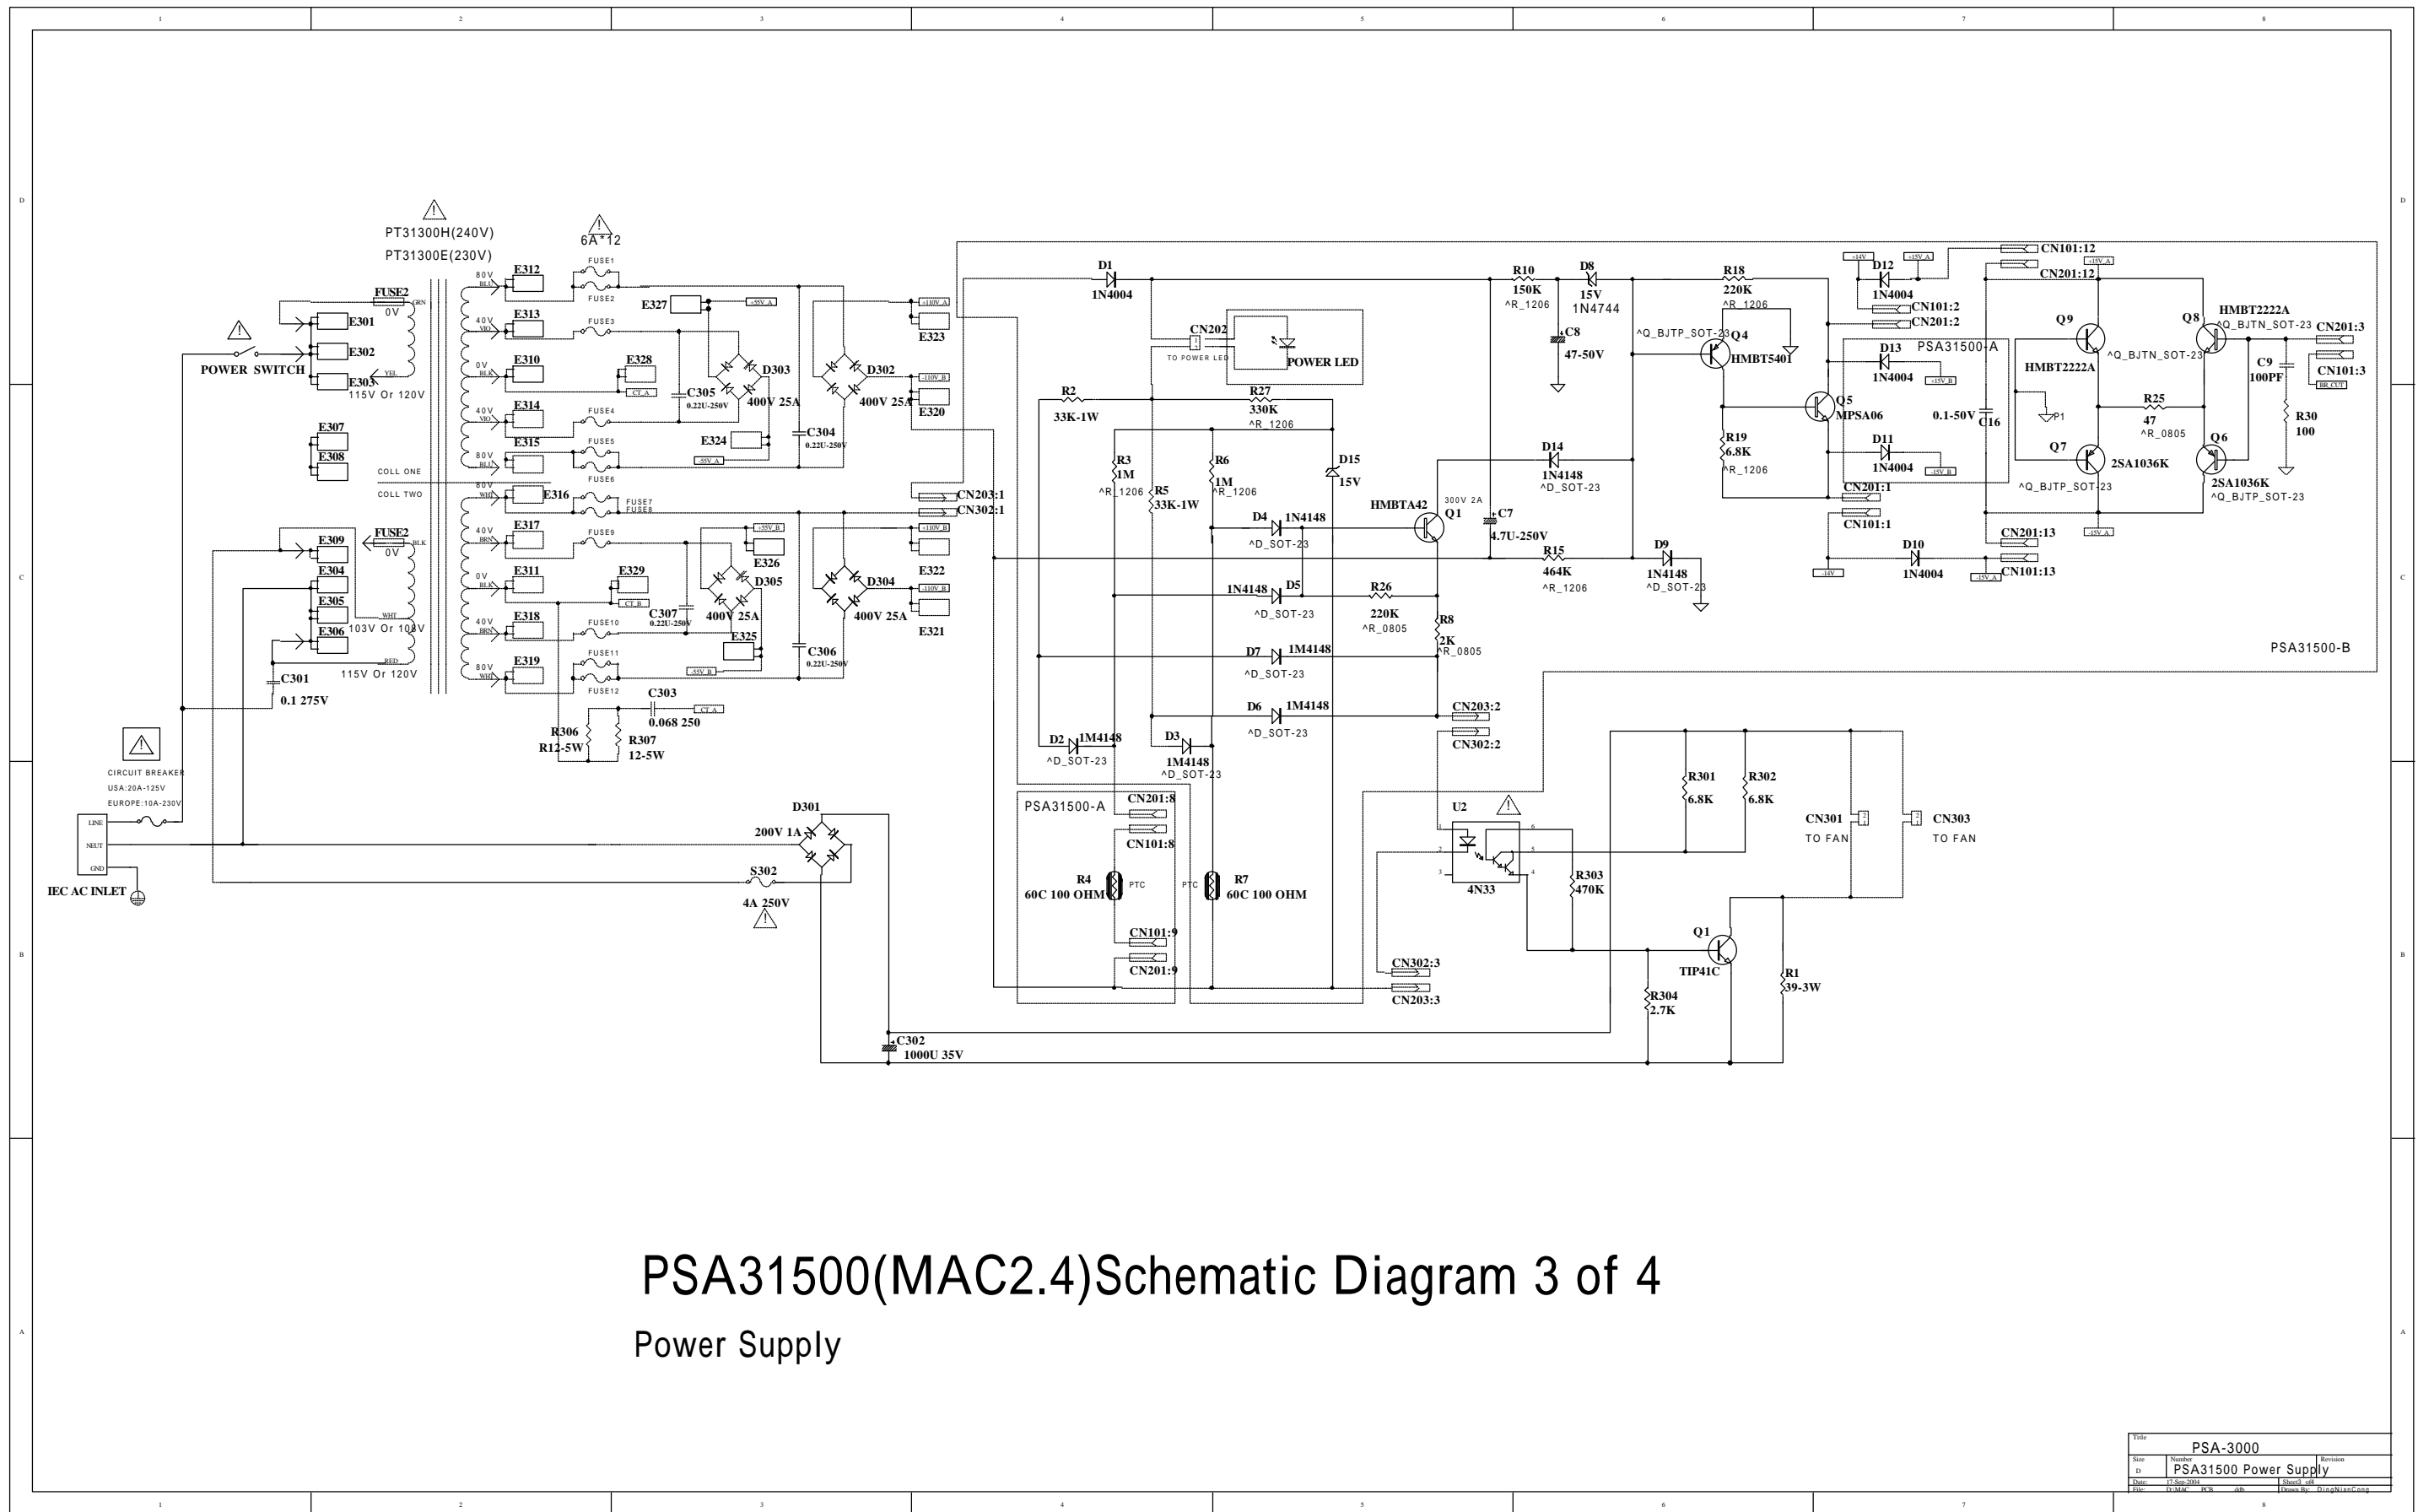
PT31300H(240V)
PT31300E(230V)
6A*12
FUSE2
0V
POWER SWITCH
E301
E302
E303
115V Or 120V
E307
E308
COLL ONE
COLL TWO
FUSE2
0V
E309
E304
E305
E306
103V Or 103V
115V Or 120V
C301
0.1 275V
CIRCUIT BREAKER
USA:20A-125V
EUROPE:10A-230V
LINE
NEUT
GND
IEC AC INLET
80V
E312
40V
E313
0V
E310
40V
E314
E315
80V
E316
40V
E317
0V
E311
40V
E318
80V
E319
FUSE1
FUSE2
FUSE3
FUSE4
FUSE5
FUSE6
FUSE7
FUSE8
FUSE9
FUSE10
FUSE11
FUSE12
E327
E328
C305
0.22U-250V
D303
400V 25A
E324
C304
0.22U-250V
D302
400V 25A
E323
E320
E329
C307
0.22U-250V
D305
400V 25A
E326
E325
C306
0.22U-250V
D304
400V 25A
E322
E321
C303
0.068 250
R306
R12-5W
R307
12-5W
D301
200V 1A
S302
4A 250V
C302
1000U 35V
CN203:1
CN302:1
D1
1N4004
CN202
TO POWER LED
POWER LED
R2
33K-1W
R27
330K
^R_1206
R3
1M
^R_1206
R5
33K-1W
R6
1M
^R_1206
D15
15V
D4 1N4148
^D_SOT-23
1N4148 D5
^D_SOT-23
D7 1M4148
^D_SOT-23
D6 1M4148
^D_SOT-23
D2 1M4148
^D_SOT-23
D3
1M4148
^D_SOT-23
PSA31500-A
CN201:8
CN101:8
R4
60C 100 OHM
PTC
PTC
R7
60C 100 OHM
CN101:9
CN201:9
CN302:3
CN203:3
R26
220K
^R_0805
HMBTA42
Q1
300V 2A
C7
4.7U-250V
R8
2K
^R_0805
R10
150K
^R_1206
D8
15V
1N4744
C8
47-50V
D14
1N4148
^D_SOT-23
R15
464K
^R_1206
D9
1N4148
^D_SOT-23
CN203:2
CN302:2
R18
220K
^R_1206
^Q_BJTP_SOT-23 Q4
HMBT5401
R19
6.8K
^R_1206
Q5
MPSA06
D12
1N4004
CN101:2
CN201:2
D13
1N4004
PSA31500-A
0.1-50V
C16
D11
1N4004
CN201:1
CN101:1
D10
1N4004
CN201:13
CN101:13
CN101:12
CN201:12
Q9
HMBT2222A
^Q_BJTN_SOT-23
Q8
HMBT2222A
^Q_BJTN_SOT-23
CN201:3
C9
100PF
CN101:3
R25
47
^R_0805
R30
100
Q7
2SA1036K
^Q_BJTP_SOT-23
Q6
2SA1036K
^Q_BJTP_SOT-23
PSA31500-B
U2
4N33
R301
6.8K
R302
6.8K
CN301
TO FAN
CN303
TO FAN
R303
470K
Q1
TIP41C
R304
2.7K
R1
39-3W
PSA31500(MAC2.4)Schematic Diagram 3 of 4
Power Supply
Title
PSA-3000
Size
D
Number
PSA31500 Power Supply
Revision
Date: 17-Sep-2004
File: D:\MAC PCB
Drawn By: DingNianCong